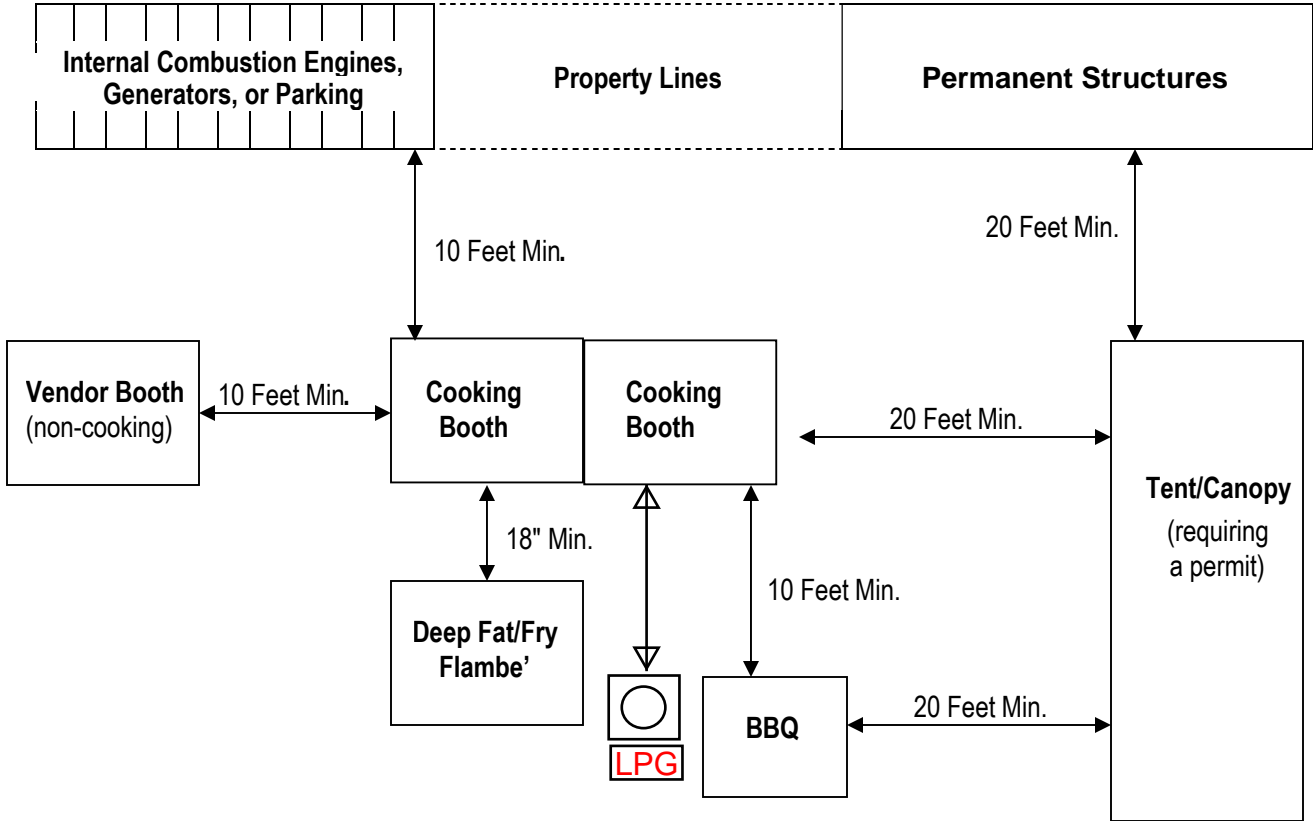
Internal Combustion Engines, Generators, or Parking

Property Lines

Permanent Structures

10 Feet Min.

20 Feet Min.

Vendor Booth (non-cooking)

10 Feet Min.

Cooking Booth

Cooking Booth

20 Feet Min.

Tent/Canopy (requiring a permit)

18" Min.

10 Feet Min.

Deep Fat/Fry Flambe'

LPG

BBQ

20 Feet Min.